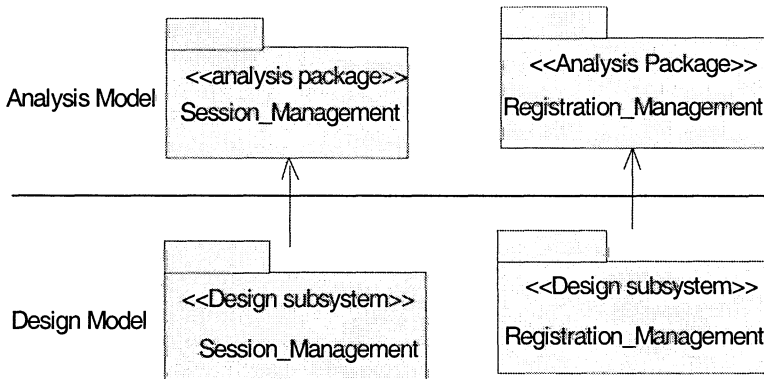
Analysis Model

<<analysis package>>
Session_Management

<<Analysis Package>>
Registration_Management

Design Model

<<Design subsystem>>
Session_Management

<<Design subsystem>>
Registration_Management